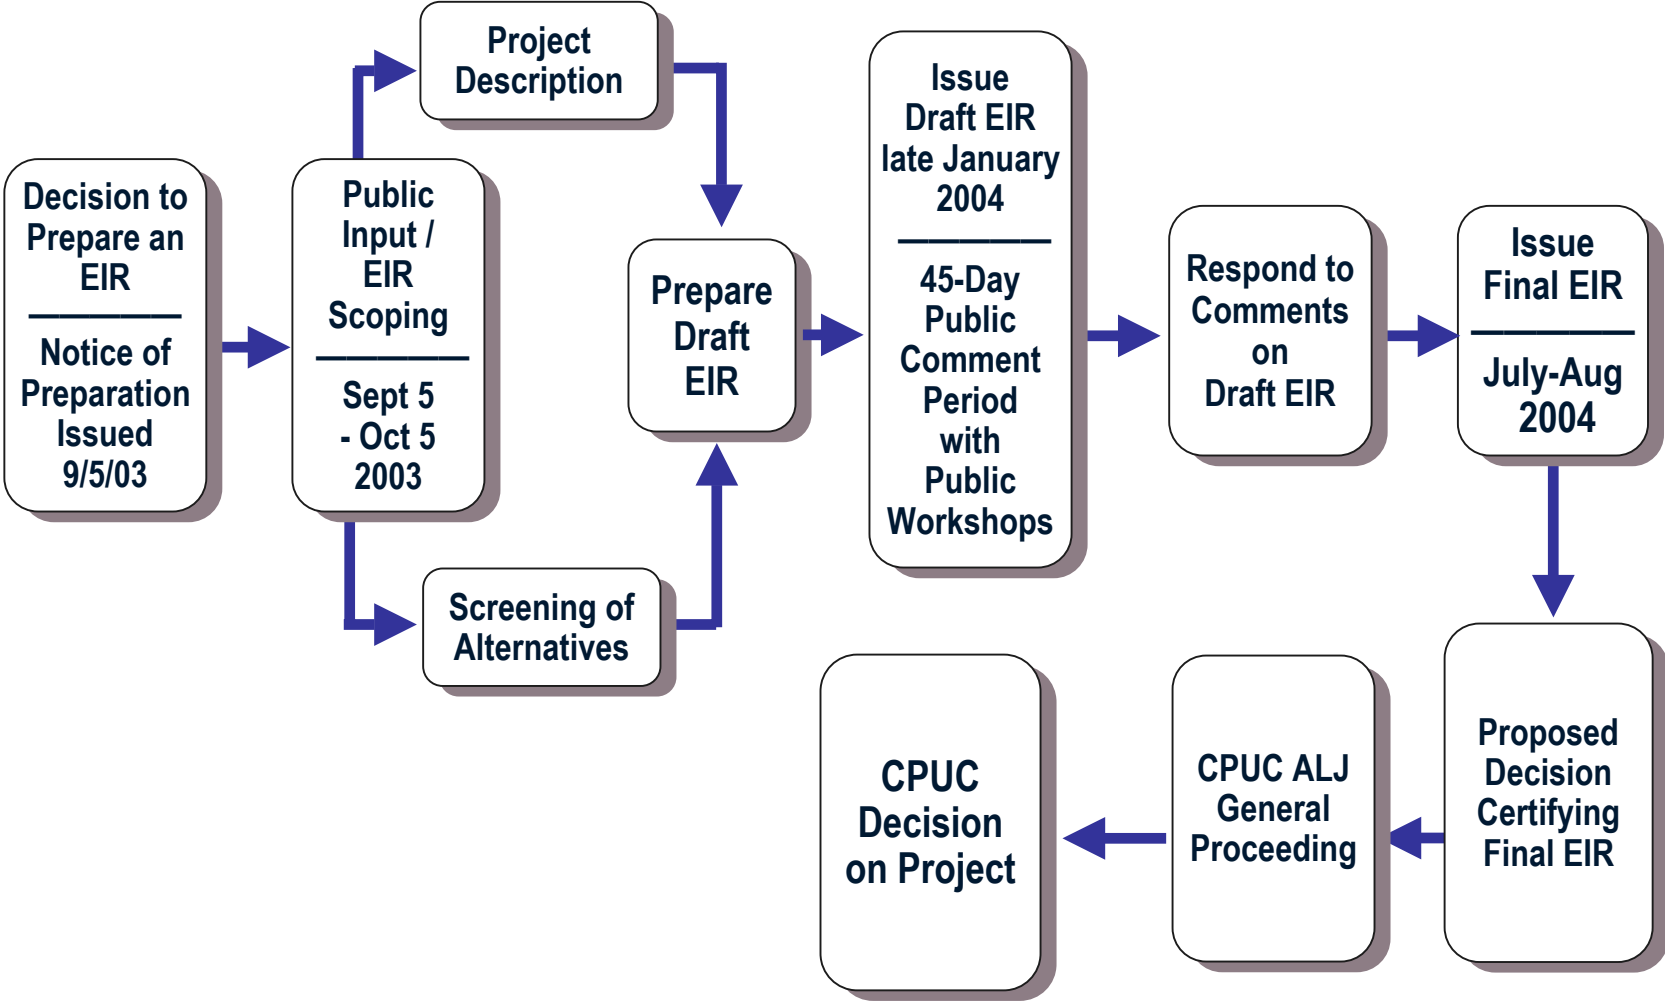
Decision to Prepare an EIR

Notice of Preparation Issued 9/5/03

Public Input / EIR Scoping

Sept 5 - Oct 5 2003

Project Description

Screening of Alternatives

Prepare Draft EIR

Issue Draft EIR late January 2004

45-Day Public Comment Period with Public Workshops

Respond to Comments on Draft EIR

Issue Final EIR

July-Aug 2004

Proposed Decision Certifying Final EIR

CPUC ALJ General Proceeding

CPUC Decision on Project